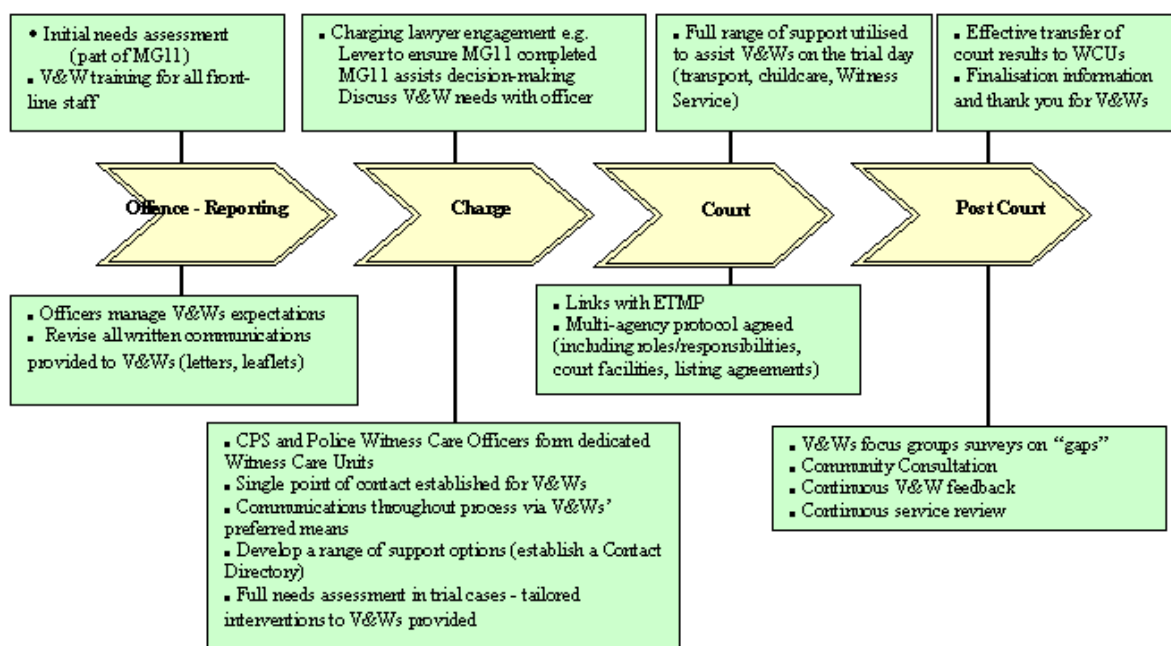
• Initial needs assessment (part of MG11)
▪ V&W training for all front-line staff

▪ Charging lawyer engagement e.g. Lever to ensure MG11 completed MG11 assists decision-making Discuss V&W needs with officer

▪ Full range of support utilised to assist V&Ws on the trial day (transport, childcare, Witness Service)

▪ Effective transfer of court results to WCUs
▪ Finalisation information and thank you for V&Ws

Offence - Reporting

Charge

Court

Post Court

▪ Officers manage V&Ws expectations
▪ Revise all written communications provided to V&Ws (letters, leaflets)

▪ Links with ETMP
▪ Multi-agency protocol agreed (including roles/responsibilities, court facilities, listing agreements)

▪ CPS and Police Witness Care Officers form dedicated Witness Care Units
▪ Single point of contact established for V&Ws
▪ Communications throughout process via V&Ws' preferred means
▪ Develop a range of support options (establish a Contact Directory)
▪ Full needs assessment in trial cases - tailored interventions to V&Ws provided

▪ V&Ws focus groups surveys on "gaps"
▪ Community Consultation
▪ Continuous V&W feedback
▪ Continuous service review